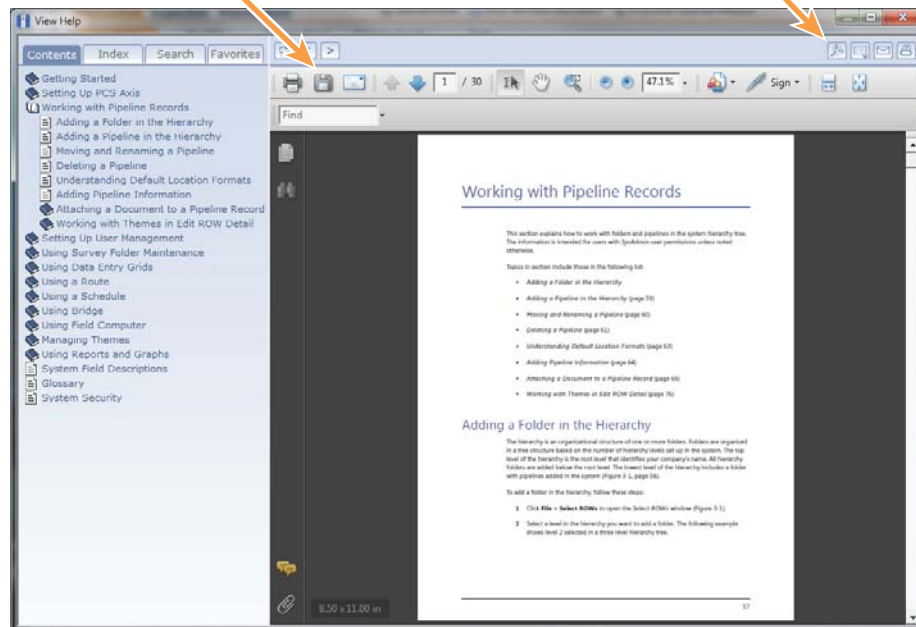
View Help

Contents Index Search Favorites

Getting Started
Setting Up PCS Axis
Working with Pipeline Records
Adding a Folder in the Hierarchy
Adding a Pipeline in the Hierarchy
Moving and Renaming a Pipeline
Deleting a Pipeline
Understanding Default Location Formats
Adding Pipeline Information
Attaching a Document to a Pipeline Record
Working with Themes in Edit ROW Detail
Setting Up User Management
Using Survey Folder Maintenance
Using Data Entry Grids
Using a Route
Using a Schedule
Using Bridge
Using Field Computer
Managing Themes
Using Reports and Graphs
System Field Descriptions
Glossary
System Security

1 / 30 47.1% Sign

Find

Working with Pipeline Records

This section explains how to work with folders and pipelines in the system hierarchy tree. The information is intended for users with SysAdmin user permissions unless noted otherwise.

Topics in section include those in the following list:

• Adding a Folder in the Hierarchy
• Adding a Pipeline in the Hierarchy (page 59)
• Moving and Renaming a Pipeline (page 60)
• Deleting a Pipeline (page 61)
• Understanding Default Location Formats (page 63)
• Adding Pipeline Information (page 64)
• Attaching a Document to a Pipeline Record (page 66)
• Working with Themes in Edit ROW Detail (page 76)

Adding a Folder in the Hierarchy

The hierarchy is an organizational structure of one or more folders. Folders are organized in a tree structure based on the number of hierarchy levels set up in the system. The top level of the hierarchy is the root level that identifies your company's name. All hierarchy folders are added below the root level. The lowest level of the hierarchy includes a folder with pipelines added in the system (Figure 3-1, page 58).

To add a folder in the hierarchy, follow these steps:

1 Click File > Select ROWs to open the Select ROWs window (Figure 3-1).

2 Select a level in the hierarchy you want to add a folder. The following example shows level 2 selected in a three level hierarchy tree.

57

8.50 x 11.00 in